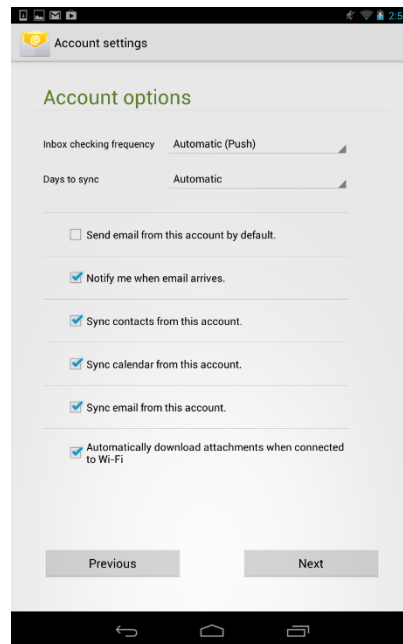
2:5

Account settings

Account options

Inbox checking frequency Automatic (Push)

Days to sync Automatic

Send email from this account by default.

Notify me when email arrives.

Sync contacts from this account.

Sync calendar from this account.

Sync email from this account.

Automatically download attachments when connected to Wi-Fi

Previous

Next